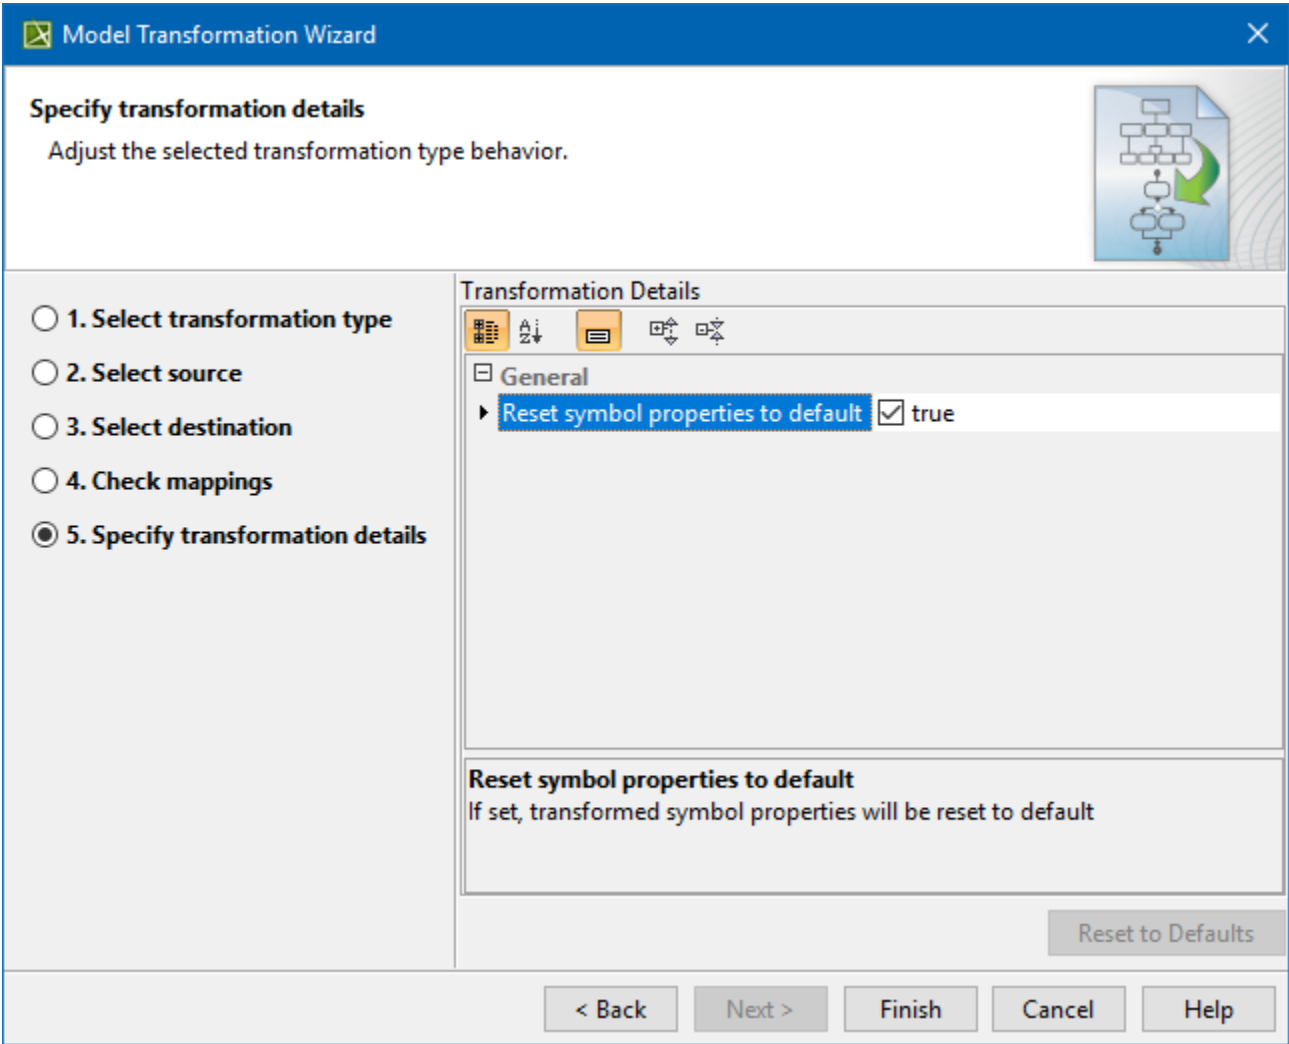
Model Transformation Wizard

Specify transformation details

Adjust the selected transformation type behavior.

1. Select transformation type

2. Select source

3. Select destination

4. Check mappings

5. Specify transformation details

Transformation Details

General

Reset symbol properties to default true

Reset symbol properties to default

If set, transformed symbol properties will be reset to default

Reset to Defaults

< Back Next > Finish Cancel Help